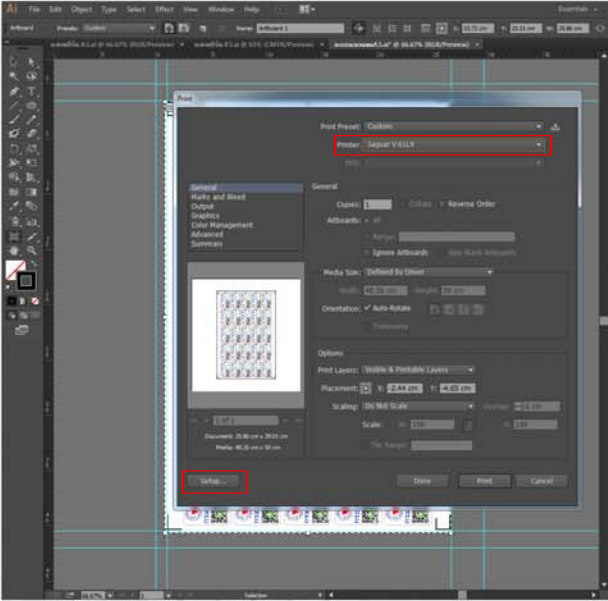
Ai File Edit Object Type Select Effect View Window Help

Essentials

Artboard Presets: Custom Name: Artboard 1

Print

Print Preset: Custom

Printer: Sejnar V-61LX

PPD:

General
Marks and Bleed
Output
Graphics
Color Management
Advanced
Summary

General

Copies: 1 Collate Reverse Order

Artboards: All

Range:

Ignore Artboards Skip Blank Artboards

Media Size: Defined by Driver

Width: 46.26 cm Height: 30 cm

Orientation: Auto-Rotate

Transverse

Options

Print Layers: Visible & Printable Layers

Placement: X: 2.44 cm Y: -4.65 cm

Scaling: Do Not Scale

Scale: W: 100 H: 100

Tile Range:

1 of 1

Document: 25.86 cm x 39.01 cm

Media: 46.26 cm x 30 cm

Setup...

Done Print Cancel

66.67% Selection